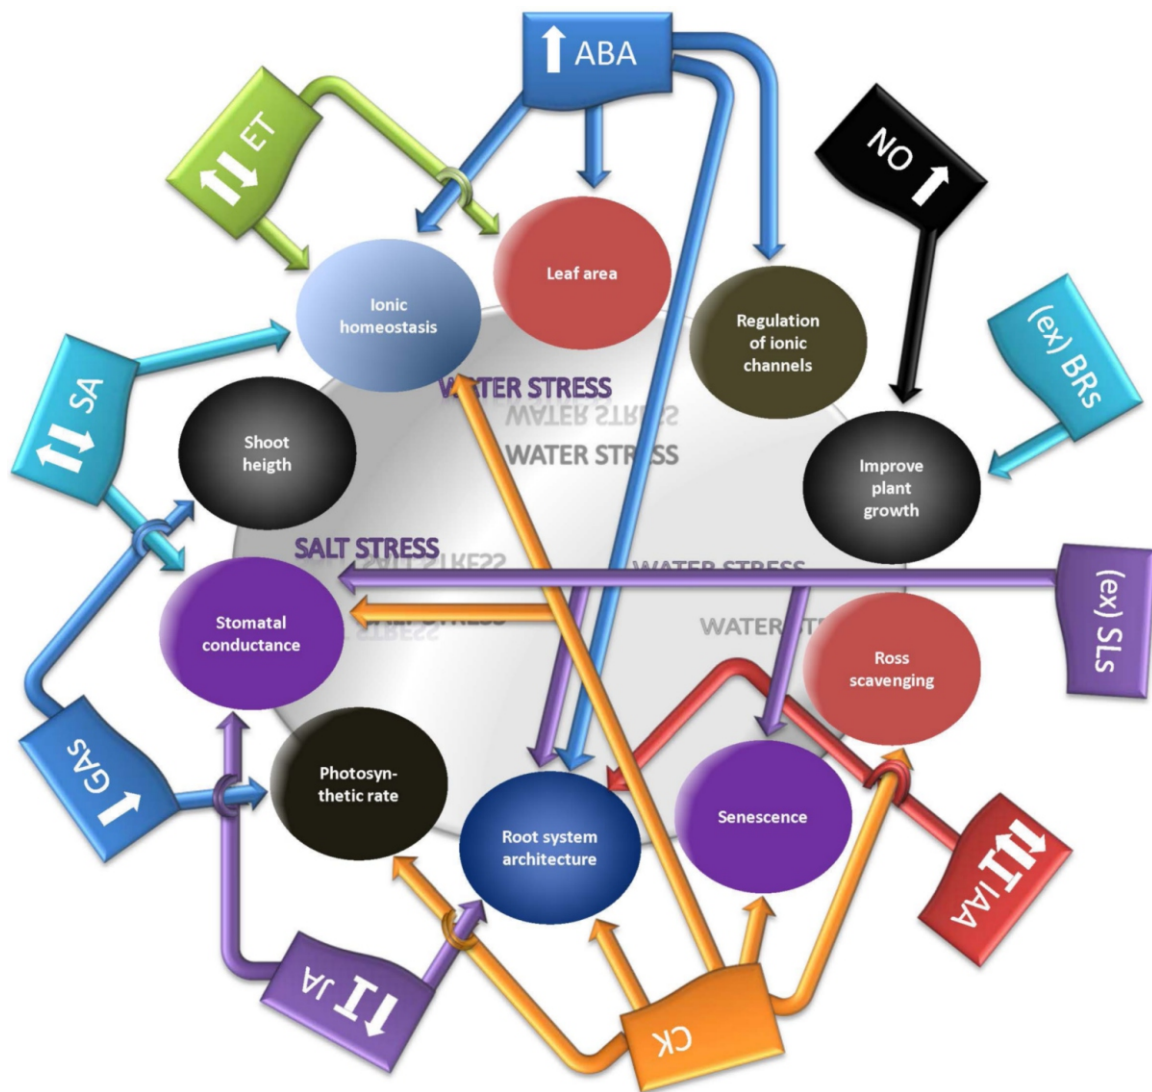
ABA

ET

NO

Leaf area

Ionic homeostasis

Regulation of ionic channels

(ex) BRs

SA

WATER STRESS

WATER STRESS

WATER STRESS

Shoot heigth

Improve plant growth

SALT STRESS

SALT STRESS

WATER STRESS

(ex) SLs

Stomatal conductance

SALT STRESS

WATER STRESS

Ross scavenging

GAs

Photosyn-thetic rate

Root system architecture

Senescence

IAA

JA

CK